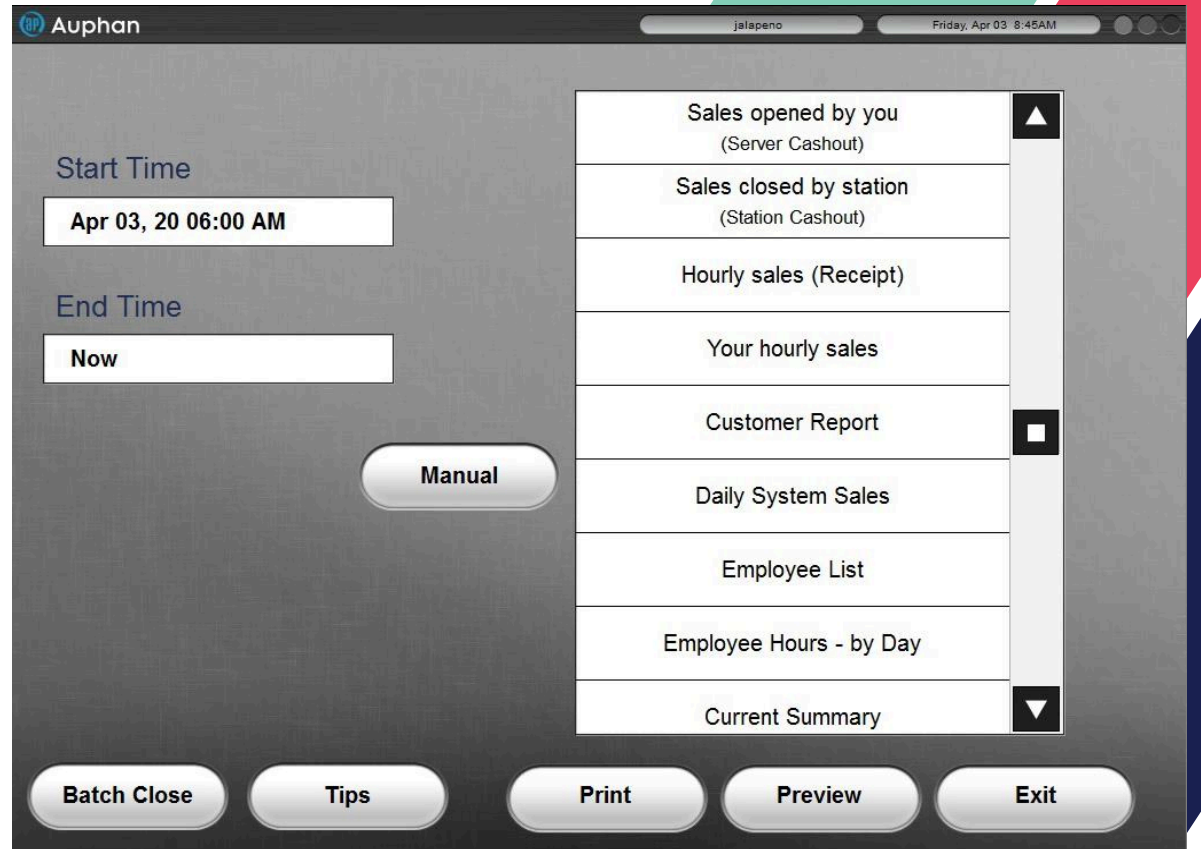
Auphan

jalapeno

Friday, Apr 03 8:45AM

Start Time

Apr 03, 20 06:00 AM

End Time

Now

Manual

Sales opened by you
(Server Cashout)

Sales closed by station
(Station Cashout)

Hourly sales (Receipt)

Your hourly sales

Customer Report

Daily System Sales

Employee List

Employee Hours - by Day

Current Summary

Batch Close

Tips

Print

Preview

Exit